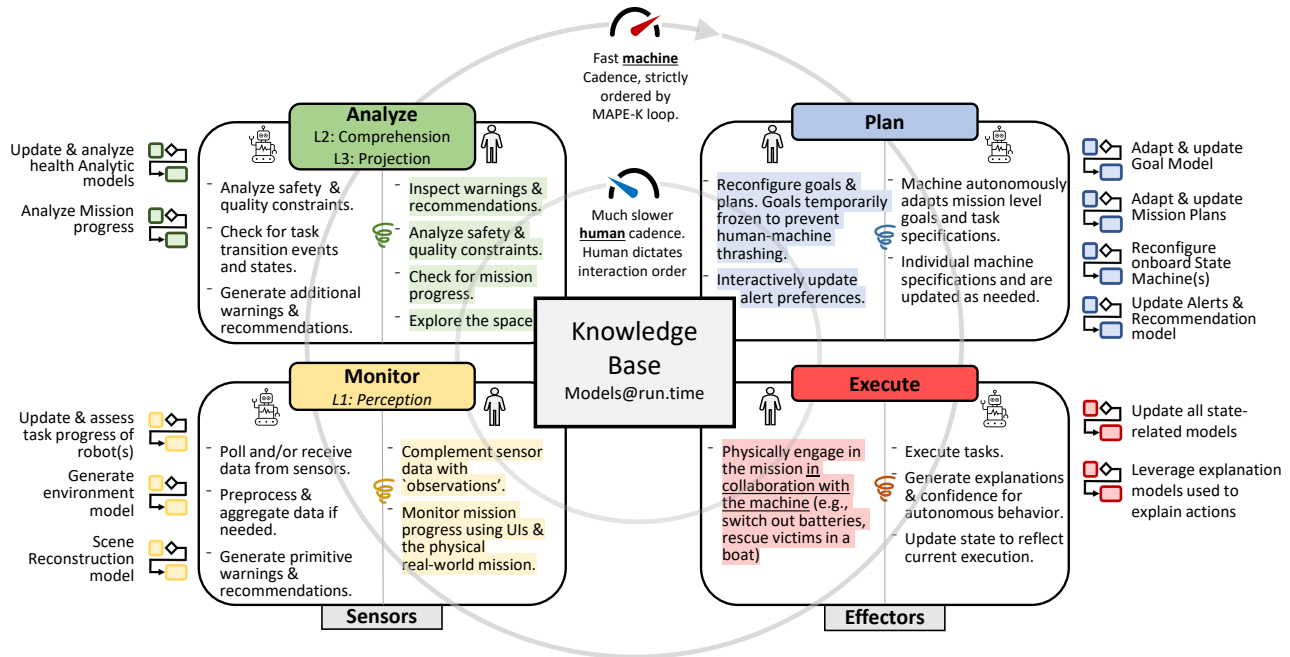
Fast **machine** Cadence, strictly ordered by MAPE-K loop.

Much slower **human** cadence. Human dictates interaction order

**Analyze**
L2: Comprehension
L3: Projection

Update & analyze health Analytic models

Analyze Mission progress

- Analyze safety & quality constraints.
- Check for task transition events and states.
- Generate additional warnings & recommendations.

- Inspect warnings & recommendations.
- Analyze safety & quality constraints.
- Check for mission progress.
- Explore the space

**Plan**

- Reconfigure goals & plans. Goals temporarily frozen to prevent human-machine thrashing.
- Interactively update alert preferences.

- Machine autonomously adapts mission level goals and task specifications.
- Individual machine specifications and are updated as needed.

Adapt & update Goal Model

Adapt & update Mission Plans

Reconfigure onboard State Machine(s)

Update Alerts & Recommendation model

Knowledge Base
Models@run.time

**Monitor**
*L1: Perception*

Update & assess task progress of robot(s)

Generate environment model

Scene Reconstruction model

- Poll and/or receive data from sensors.
- Preprocess & aggregate data if needed.
- Generate primitive warnings & recommendations.

- Complement sensor data with `observations'.
- Monitor mission progress using UIs & the physical real-world mission.

**Sensors**

**Execute**

- Physically engage in the mission in collaboration with the machine (e.g., switch out batteries, rescue victims in a boat)

- Execute tasks.
- Generate explanations & confidence for autonomous behavior.
- Update state to reflect current execution.

Update all state-related models

Leverage explanation models used to explain actions

**Effectors**